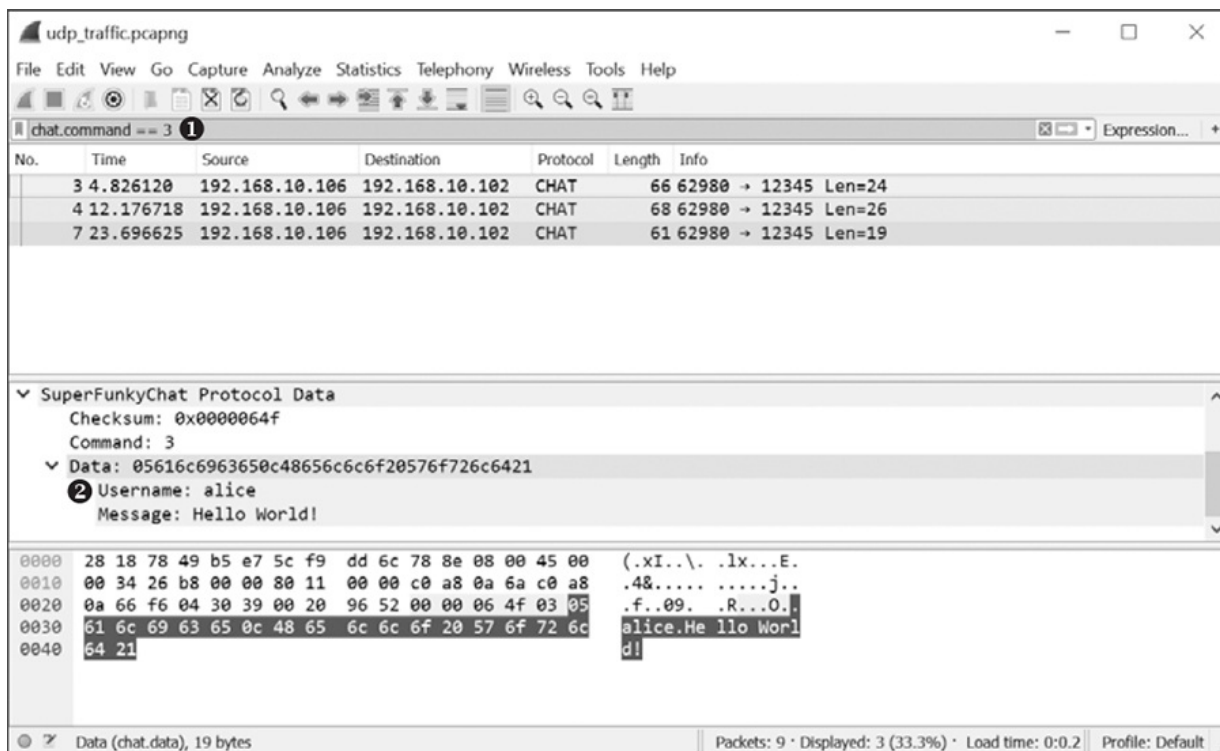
udp_traffic.pcapng

File Edit View Go Capture Analyze Statistics Telephony Wireless Tools Help

chat.command == 3 ❶

Expression... +

| No. | Time | Source | Destination | Protocol | Length | Info |
|---|---|---|---|---|---|---|
| 3 | 4.826120 | 192.168.10.106 | 192.168.10.102 | CHAT | 66 | 62980 → 12345 Len=24 |
| 4 | 12.176718 | 192.168.10.106 | 192.168.10.102 | CHAT | 68 | 62980 → 12345 Len=26 |
| 7 | 23.696625 | 192.168.10.106 | 192.168.10.102 | CHAT | 61 | 62980 → 12345 Len=19 |

SuperFunkyChat Protocol Data
Checksum: 0x0000064f
Command: 3
Data: 05616c6963650c48656c6c6f20576f726c6421
❷ Username: alice
Message: Hello World!

0000 28 18 78 49 b5 e7 5c f9 dd 6c 78 8e 08 00 45 00 (.xI..\. .lx...E.
0010 00 34 26 b8 00 00 80 11 00 00 c0 a8 0a 6a c0 a8 .4&...... .....j..
0020 0a 66 f6 04 30 39 00 20 96 52 00 00 06 4f 03 05 .f..09. .R...O..
0030 61 6c 69 63 65 0c 48 65 6c 6c 6f 20 57 6f 72 6c alice.He llo Worl
0040 64 21 d!

Data (chat.data), 19 bytes

Packets: 9 · Displayed: 3 (33.3%) · Load time: 0:0.2 Profile: Default